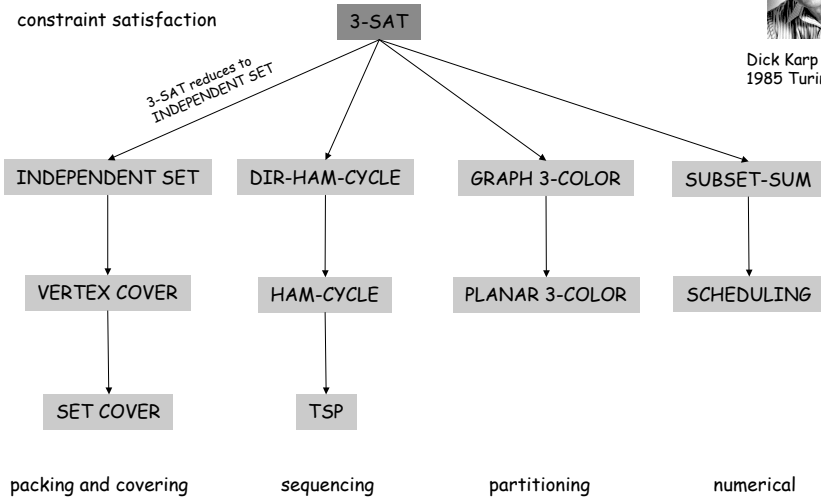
constraint satisfaction

3-SAT

Dick Karp
1985 Turin

3-SAT reduces to INDEPENDENT SET

INDEPENDENT SET

DIR-HAM-CYCLE

GRAPH 3-COLOR

SUBSET-SUM

VERTEX COVER

HAM-CYCLE

PLANAR 3-COLOR

SCHEDULING

SET COVER

TSP

packing and covering

sequencing

partitioning

numerical